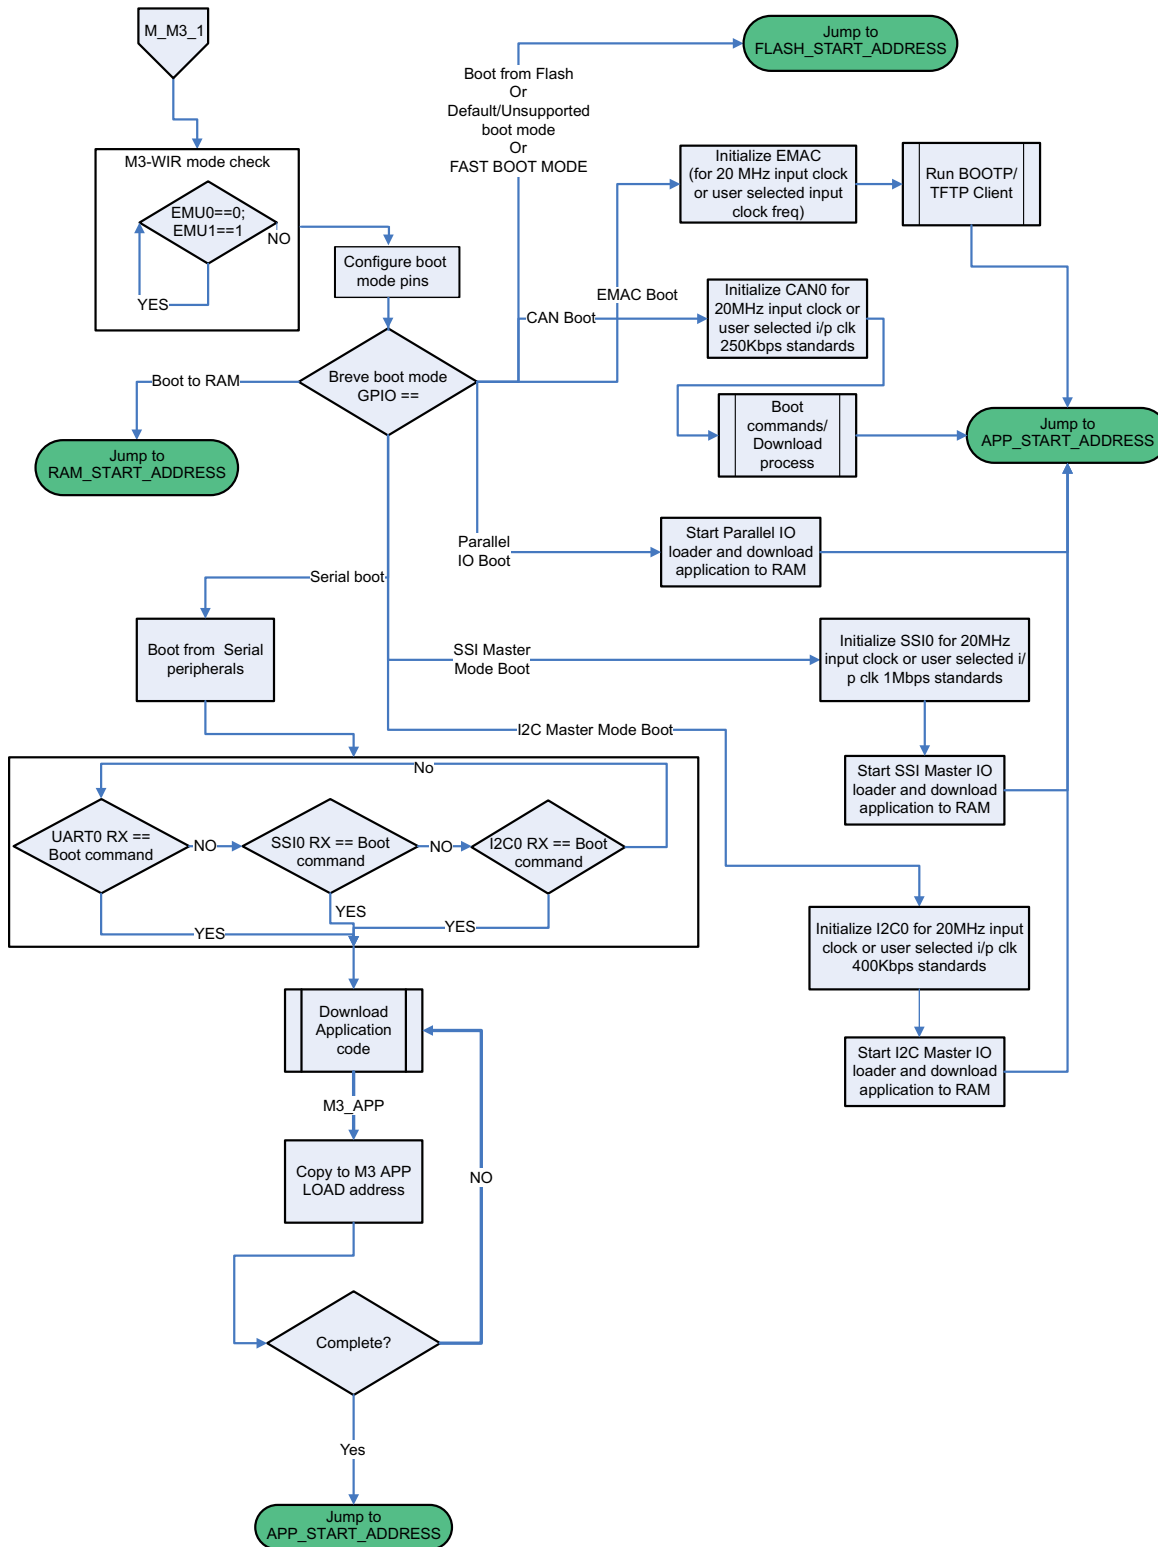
M_M3_1

M3-WIR mode check

EMU0==0; EMU1==1

NO

YES

Configure boot mode pins

Boot from Flash Or Default/Unsupported boot mode Or FAST BOOT MODE

Jump to FLASH_START_ADDRESS

Initialize EMAC (for 20 MHz input clock or user selected input clock freq)

Run BOOTP/ TFTP Client

EMAC Boot

CAN Boot

Initialize CAN0 for 20MHz input clock or user selected i/p clk 250Kbps standards

Boot to RAM

Breve boot mode GPIO ==

Jump to RAM_START_ADDRESS

Boot commands/ Download process

Jump to APP_START_ADDRESS

Parallel IO Boot

Start Parallel IO loader and download application to RAM

Serial boot

Boot from Serial peripherals

SSI Master Mode Boot

Initialize SSI0 for 20MHz input clock or user selected i/p clk 1Mbps standards

I2C Master Mode Boot

Start SSI Master IO loader and download application to RAM

No

UART0 RX == Boot command

NO

SSI0 RX == Boot command

NO

I2C0 RX == Boot command

YES

YES

YES

Initialize I2C0 for 20MHz input clock or user selected i/p clk 400Kbps standards

Download Application code

Start I2C Master IO loader and download application to RAM

M3_APP

Copy to M3 APP LOAD address

NO

Complete?

Yes

Jump to APP_START_ADDRESS